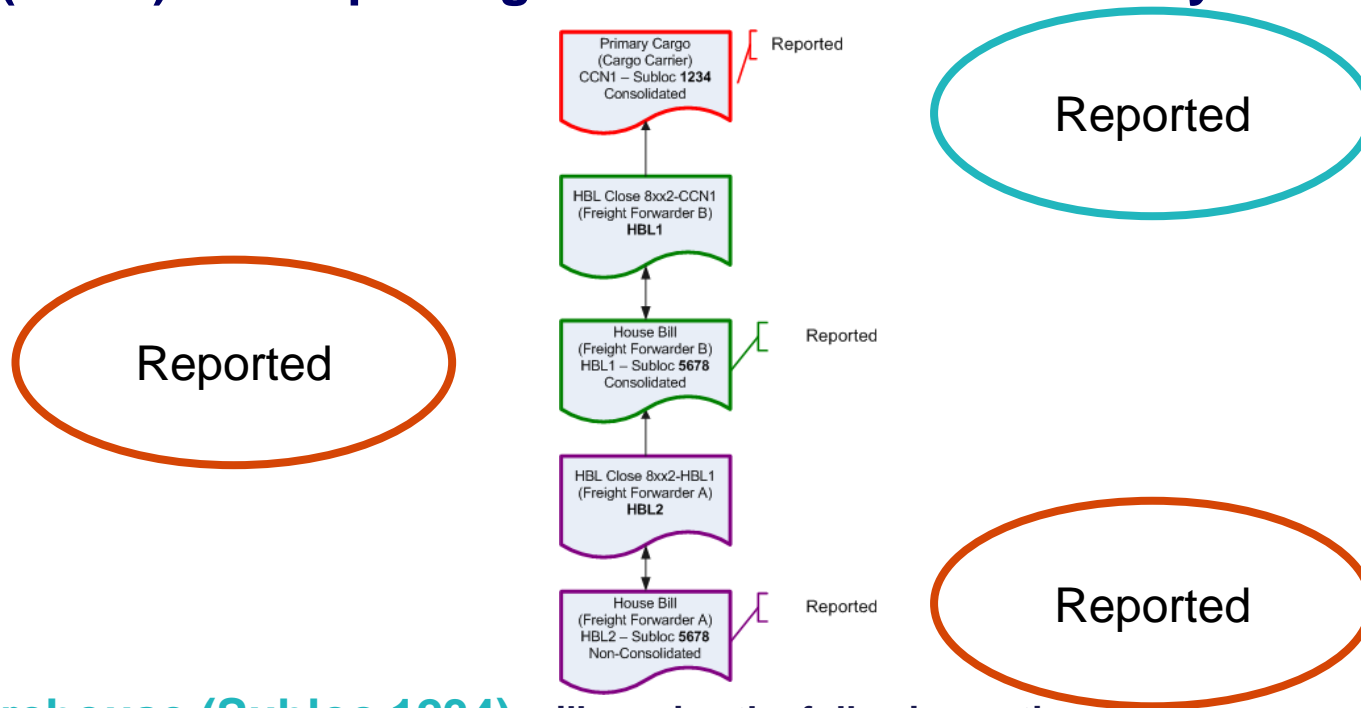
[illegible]

Primary Cargo (Cargo Carrier) CCN1 – Subloc **1234** Consolidated

Reported

Reported

HBL Close 8xx2-CCN1 (Freight Forwarder B) **HBL1**

Reported

House Bill (Freight Forwarder B) HBL1 – Subloc **5678** Consolidated

Reported

HBL Close 8xx2-HBL1 (Freight Forwarder A) **HBL2**

House Bill (Freight Forwarder A) HBL2 – Subloc **5678** Non-Consolidated

Reported

Reported

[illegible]